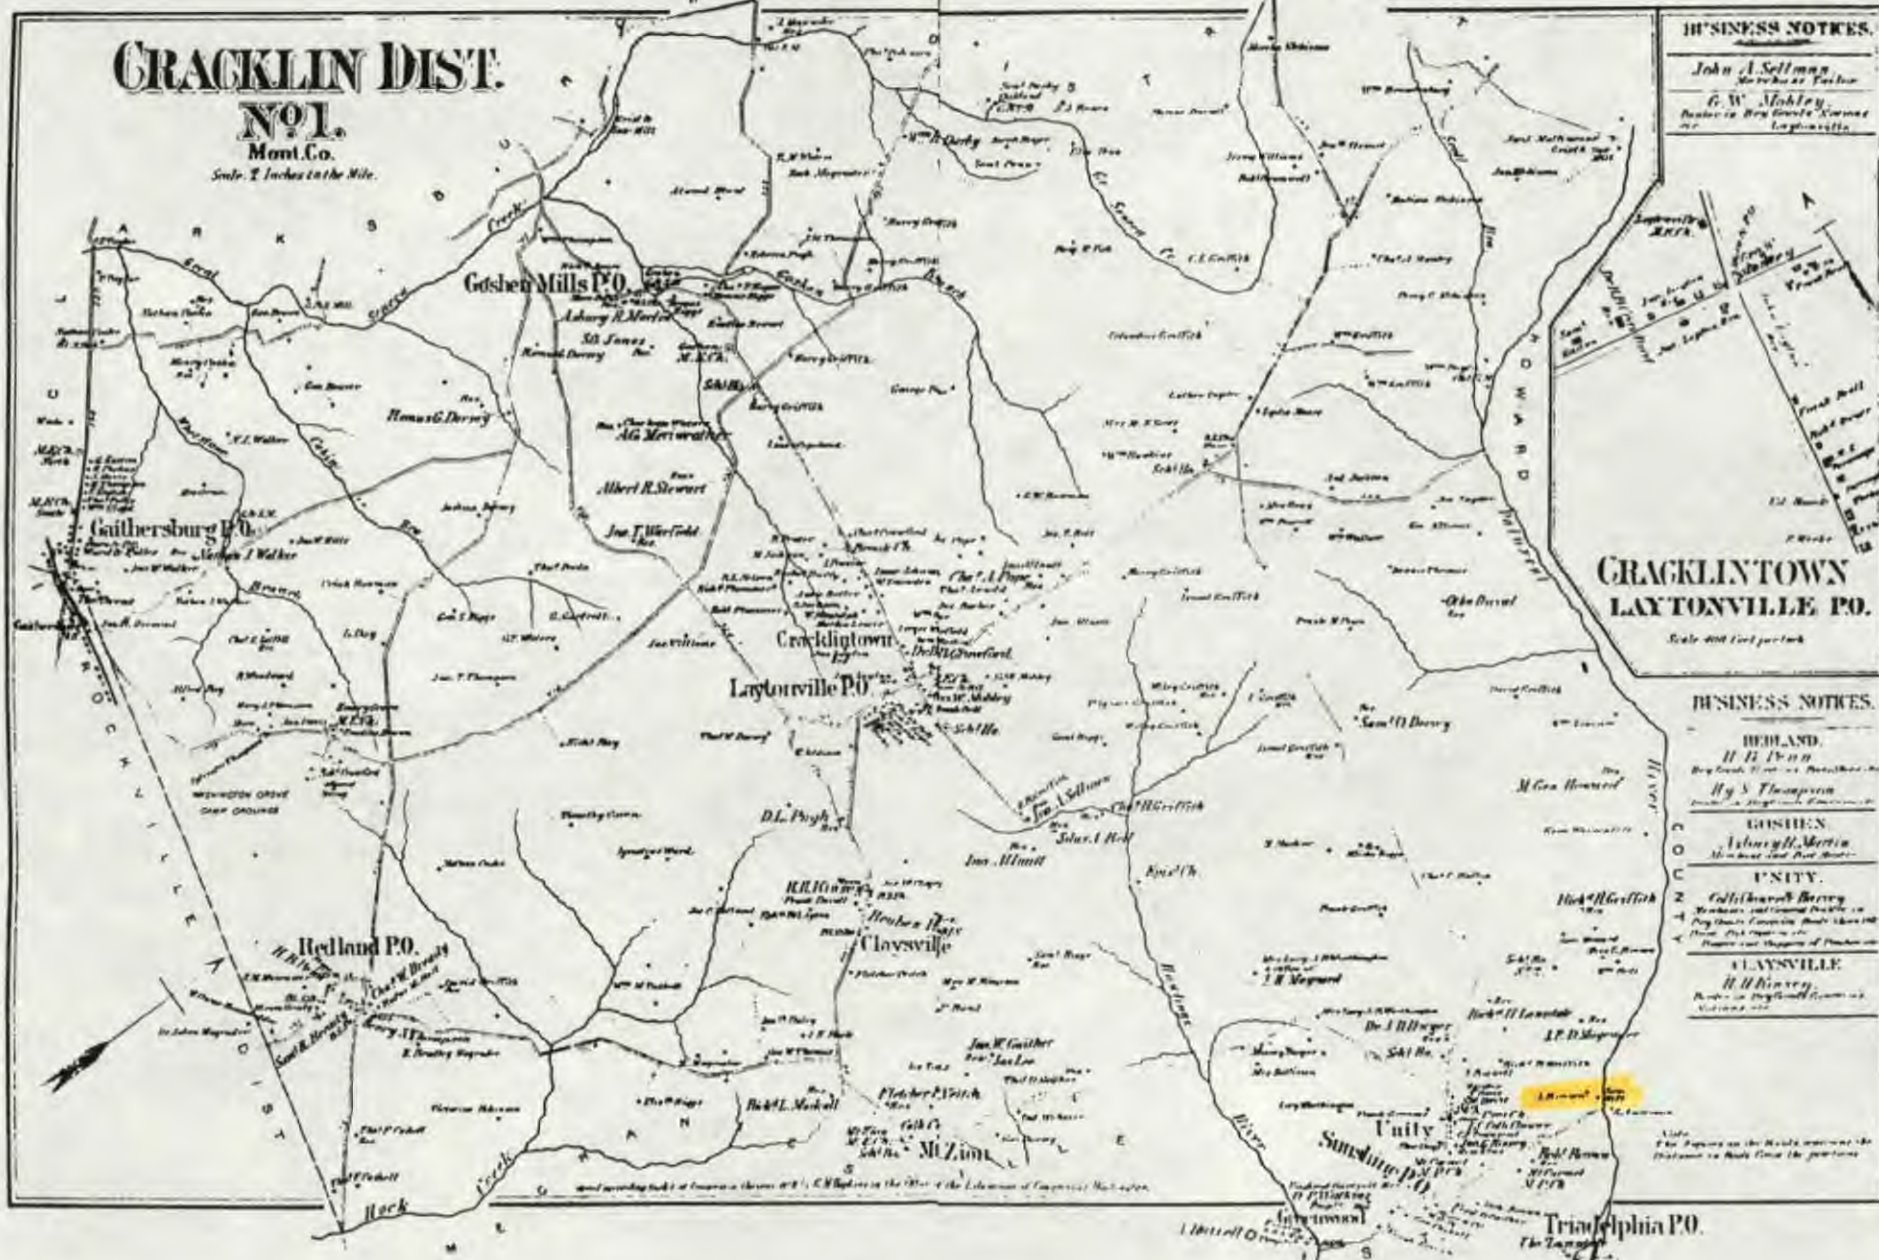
CRACKLIN DIST.
Nº 1.
Mont. Co.
Scale 2 Inches to the Mile.

Goshen Mills P.O.
Asbury R. Martin
Gaithersburg P.O.
Nathan J. Walker
Cracklintown
Laytonville P.O.
Redland P.O.
Claysville
Unity
Sunshine P.O.
Triadelphia P.O.
Mt. Zion
D.L. Pugh
Albert R. Stewart
A.G. Merriwether
Jos. T. Warfield
Thos. A. Sellman
Sam'l D. Dorsey
R.R. Gaither
Reuben Higgs
Fletcher P. Veitch
Richd. L. Maskell
Jos. W. Gaither
Jas. Allnutt
Otho Duvall
Richd. H. Griffith
M. Geo. Howard
J.P.D. Magruder
WASHINGTON GROVE CAMP GROUNDS
HOWARD COUNTY
Rock Creek
Great Seneca Creek
Goshen Branch
Patuxent River
Hawlings River

BUSINESS NOTICES.
John A. Sellman
G.W. Mobley
Laytonsville

CRACKLINTOWN
LAYTONVILLE P.O.
Scale 400 feet per inch

BUSINESS NOTICES.
REDLAND.
H.H. Penn
Hy S. Thompson
GOSHEN.
Asbury R. Martin
UNITY.
Collin Howard Dorsey
CLAYSVILLE
H.H. Kinsey